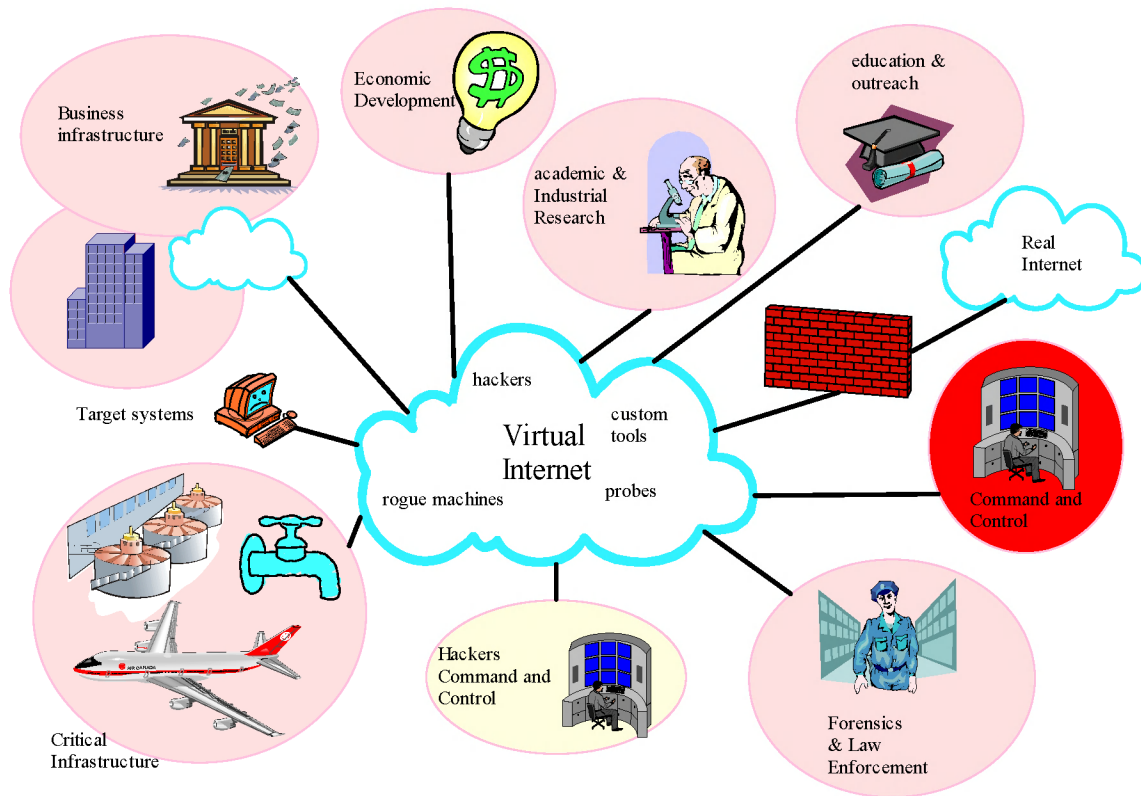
Business infrastructure

Economic Development

$

education & outreach

academic & Industrial Research

Real Internet

Target systems

hackers

custom tools

Virtual Internet

rogue machines

probes

Command and Control

AIR CANADA

Hackers Command and Control

Forensics & Law Enforcement

Critical Infrastructure